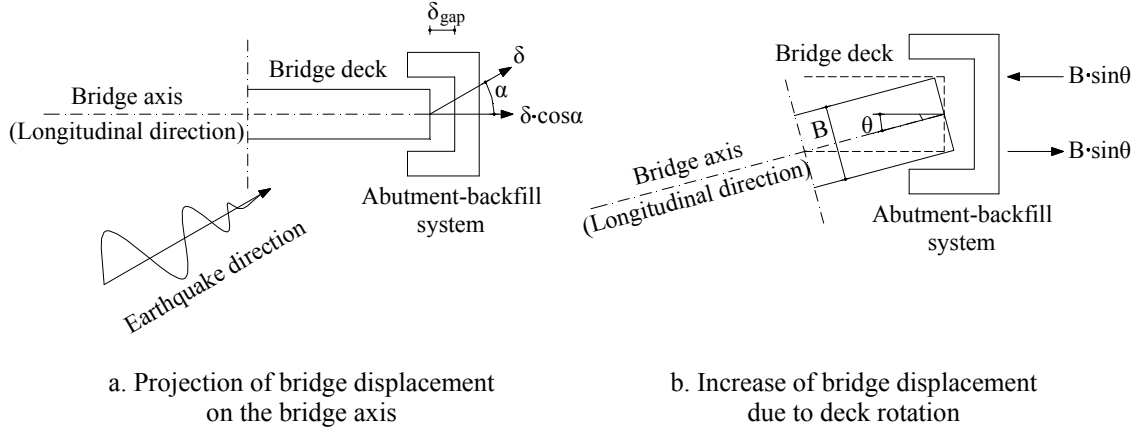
$\delta_{gap}$

Bridge deck

$\delta$

$\alpha$

Bridge axis
(Longitudinal direction)

$\delta \cdot \cos\alpha$

Abutment-backfill system

Earthquake direction

a. Projection of bridge displacement on the bridge axis

Bridge deck

$B \cdot \sin\theta$

B

$\theta$

$B \cdot \sin\theta$

Bridge axis
(Longitudinal direction)

Abutment-backfill system

b. Increase of bridge displacement due to deck rotation